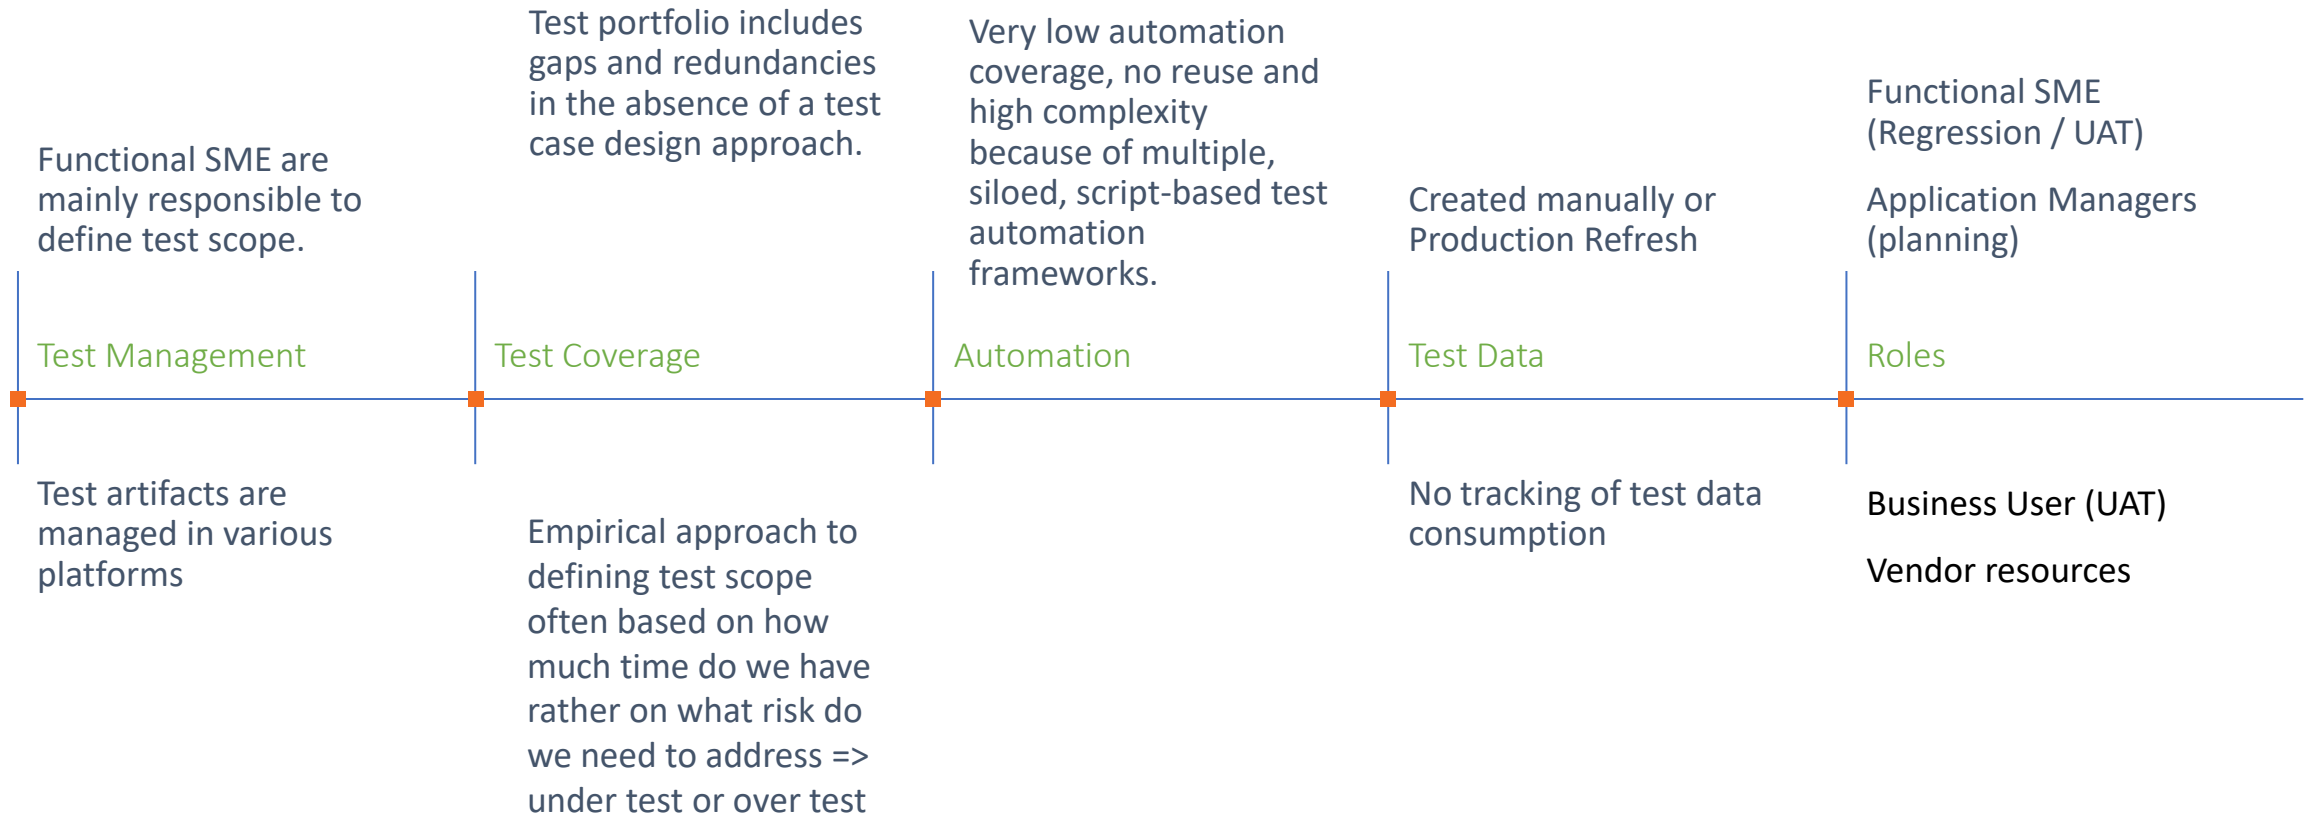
Functional SME are mainly responsible to define test scope.

Test Management

Test artifacts are managed in various platforms

Test portfolio includes gaps and redundancies in the absence of a test case design approach.

Test Coverage

Empirical approach to defining test scope often based on how much time do we have rather on what risk do we need to address => under test or over test

Very low automation coverage, no reuse and high complexity because of multiple, siloed, script-based test automation frameworks.

Automation

Created manually or Production Refresh

Test Data

No tracking of test data consumption

Functional SME (Regression / UAT)

Application Managers (planning)

Roles

Business User (UAT)

Vendor resources